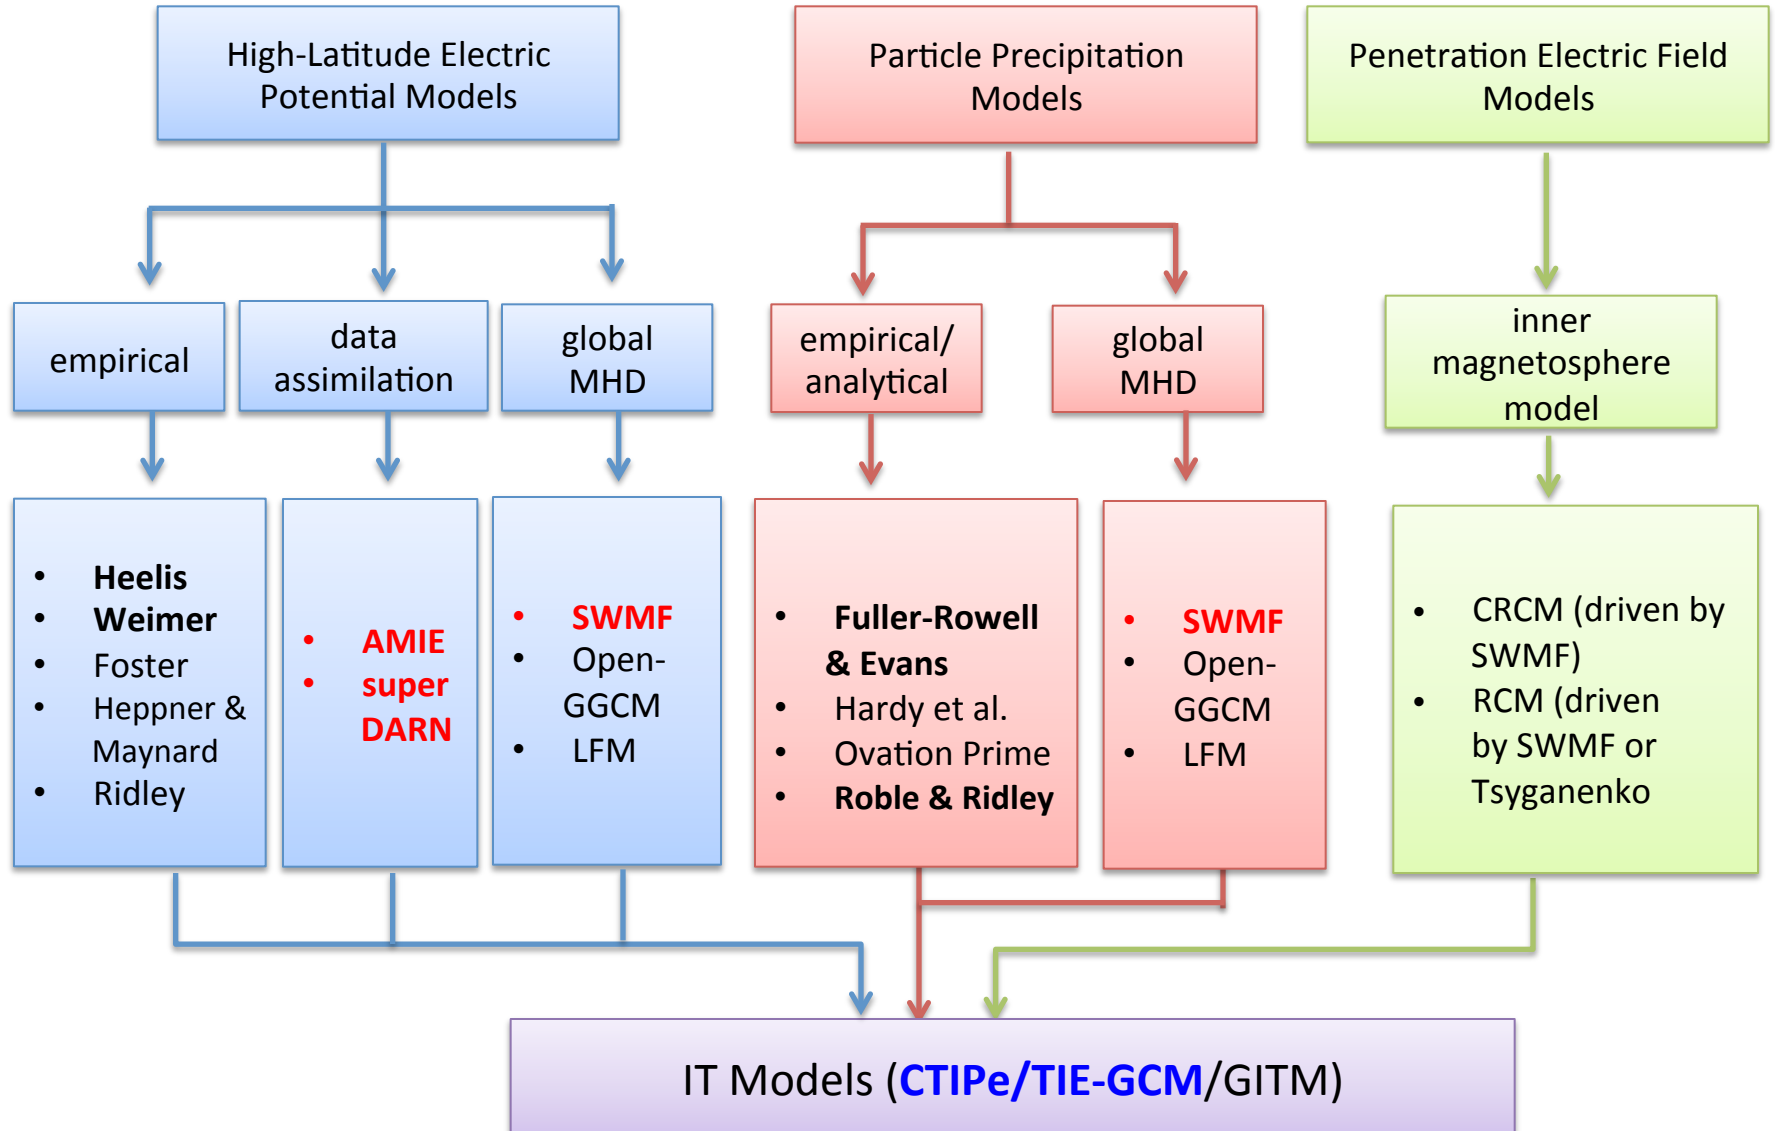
High-Latitude Electric Potential Models

Particle Precipitation Models

Penetration Electric Field Models

empirical

data assimilation

global MHD

empirical/ analytical

global MHD

inner magnetosphere model

- Heelis
- Weimer
- Foster
- Heppner & Maynard
- Ridley

- AMIE
- super DARN

- SWMF
- Open-GGCM
- LFM

- Fuller-Rowell & Evans
- Hardy et al.
- Ovation Prime
- Roble & Ridley

- SWMF
- Open-GGCM
- LFM

- CRCM (driven by SWMF)
- RCM (driven by SWMF or Tsyganenko

IT Models (CTIPe/TIE-GCM/GITM)